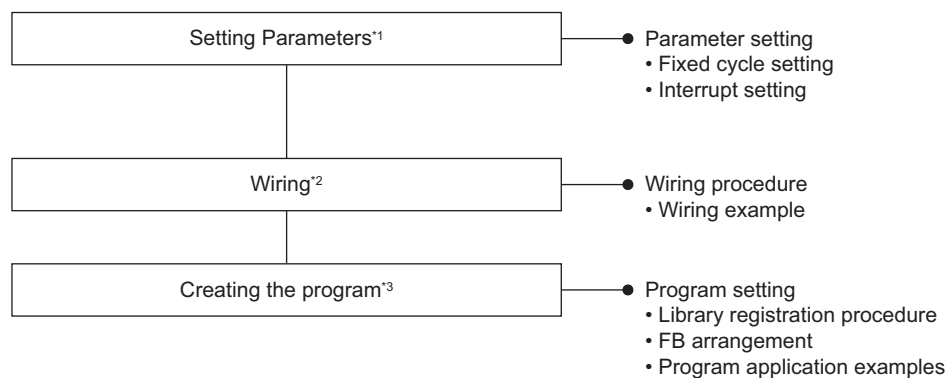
Setting Parameters*1

Parameter setting
• Fixed cycle setting
• Interrupt setting

Wiring*2

Wiring procedure
• Wiring example

Creating the program*3

Program setting
• Library registration procedure
• FB arrangement
• Program application examples